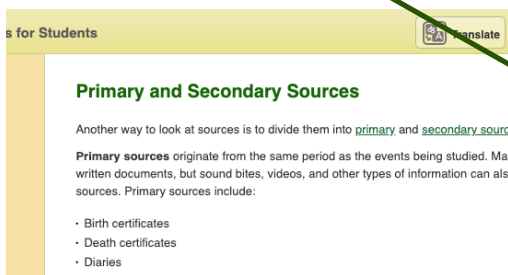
s for Students

Translate

Primary and Secondary Sources

Another way to look at sources is to divide them into primary and secondary sourc

Primary sources originate from the same period as the events being studied. Ma written documents, but sound bites, videos, and other types of information can als sources. Primary sources include:

· Birth certificates
· Death certificates
· Diaries